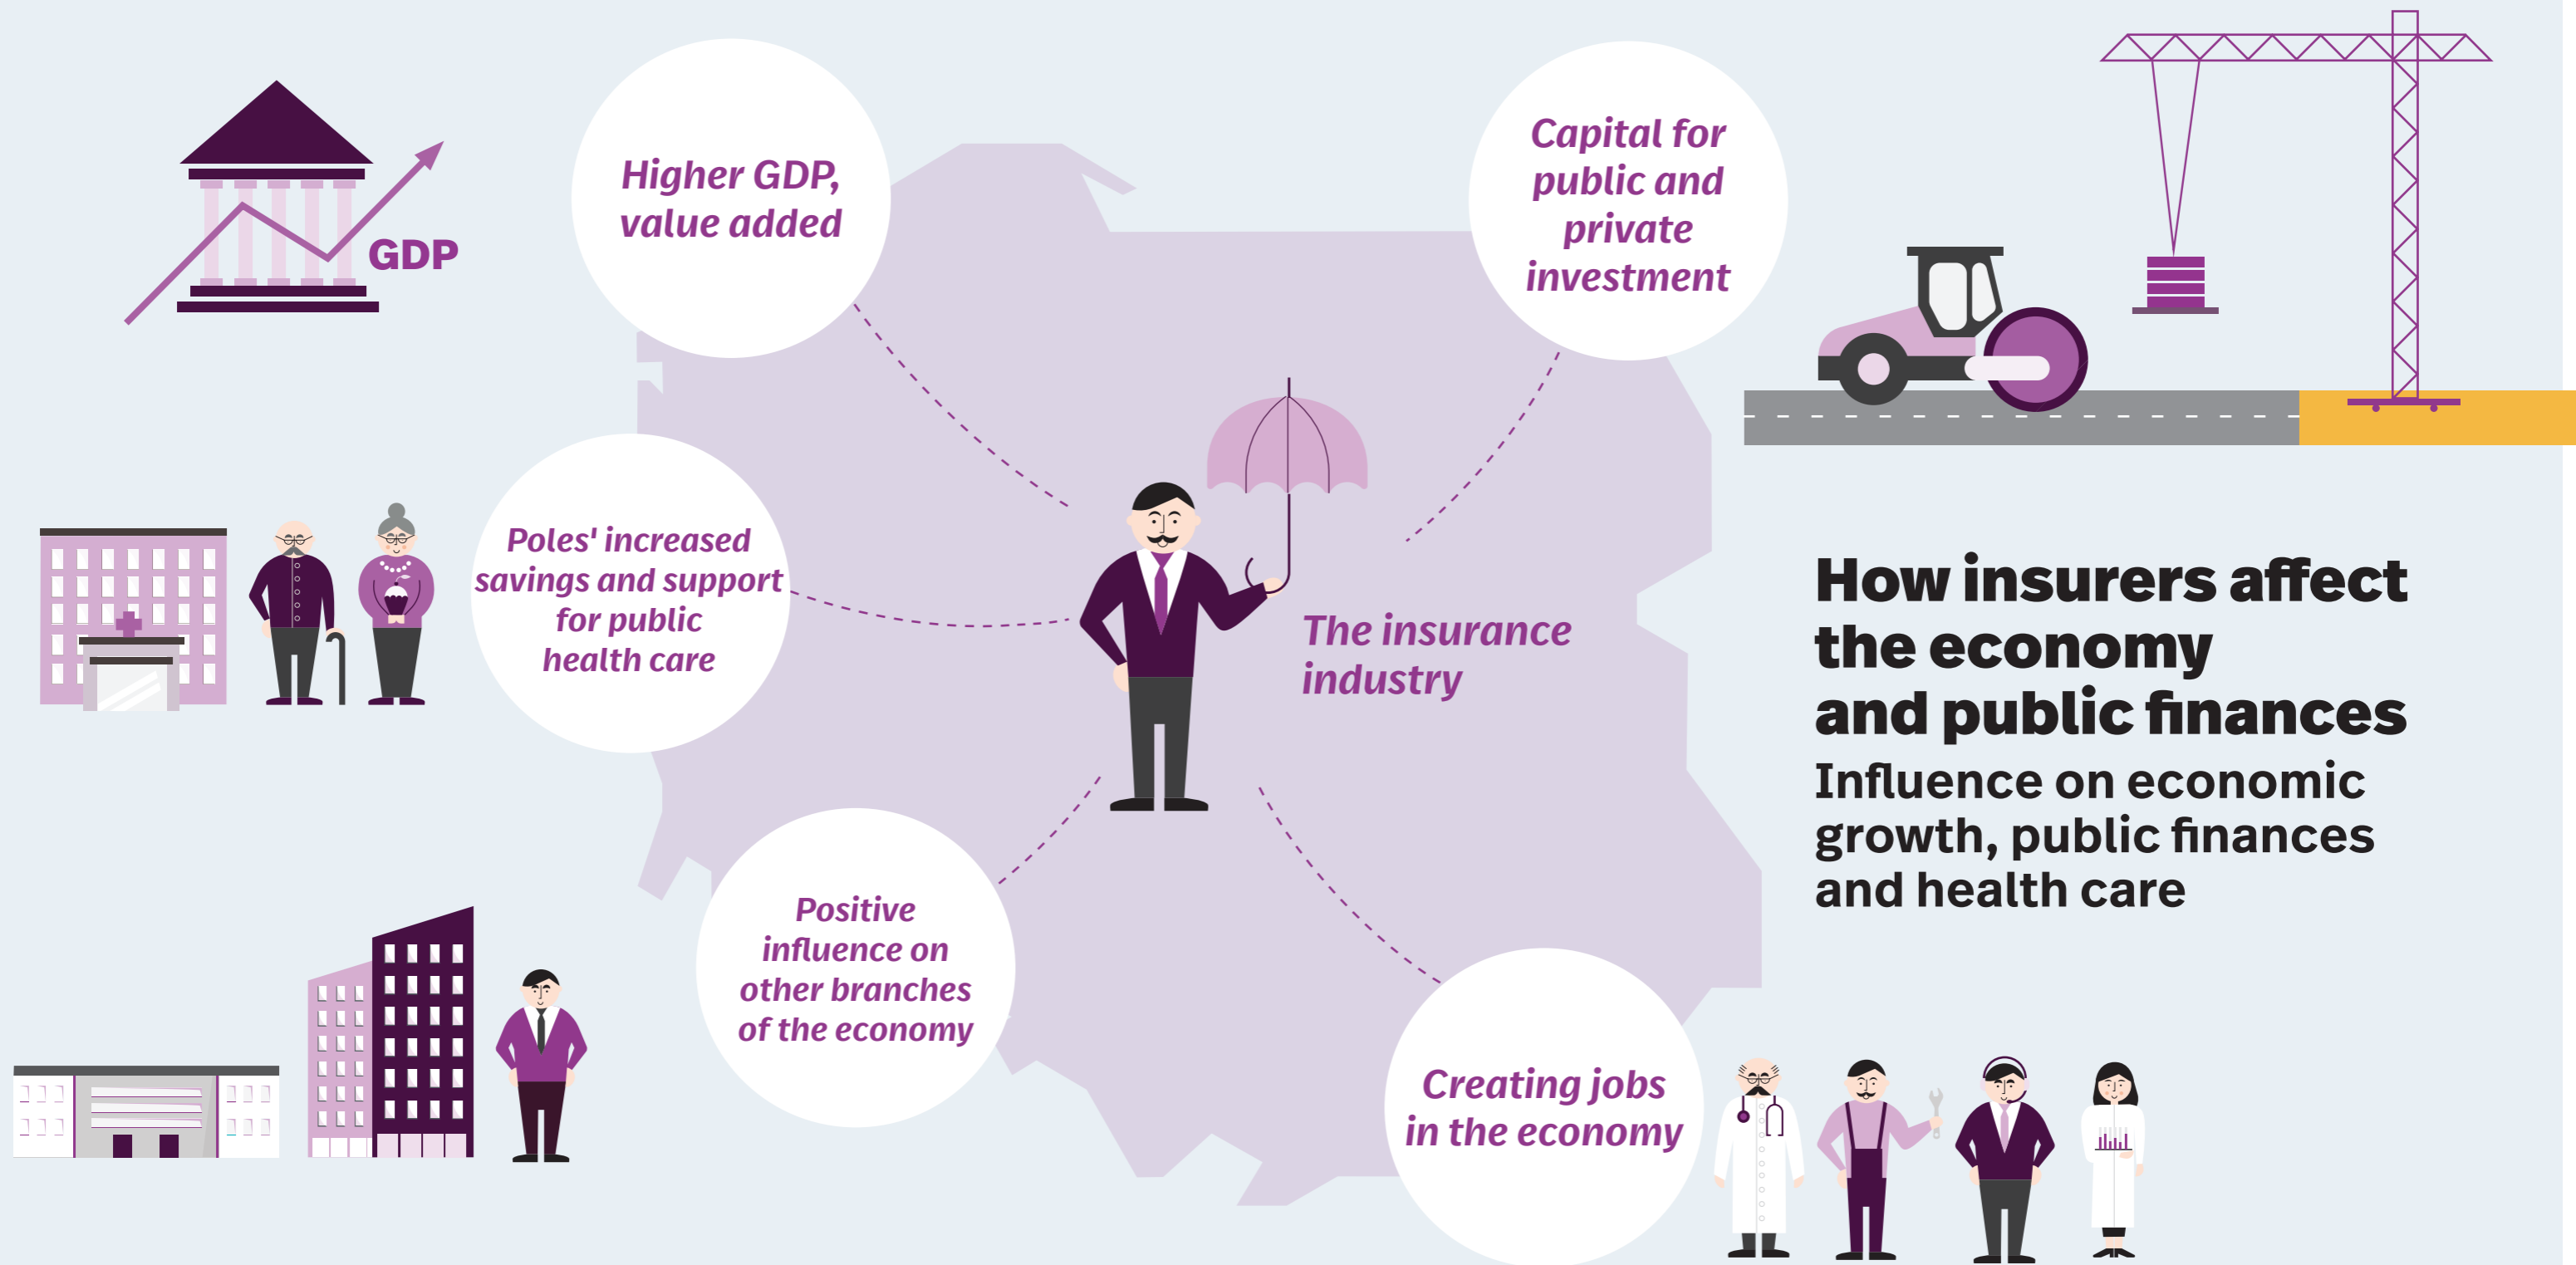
GDP

Higher GDP, value added

Capital for public and private investment

Poles' increased savings and support for public health care

The insurance industry

How insurers affect the economy and public finances

Influence on economic growth, public finances and health care

Positive influence on other branches of the economy

Creating jobs in the economy